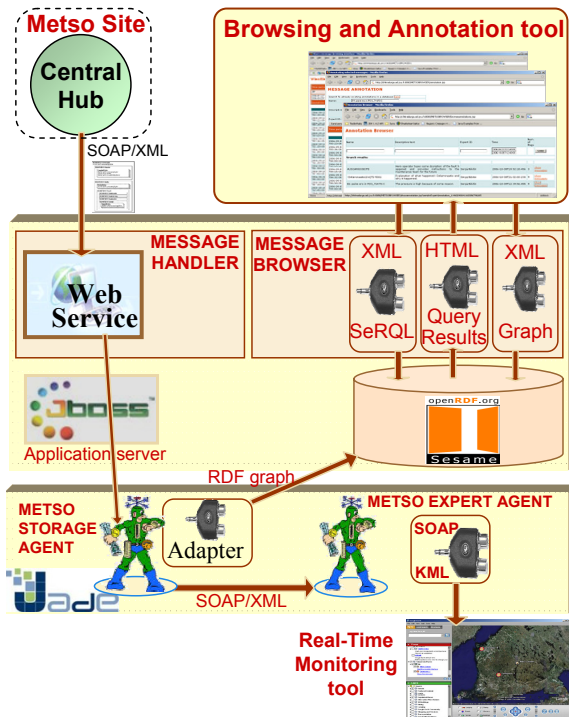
Metso Site

Central Hub

SOAP/XML

Browsing and Annotation tool

MESSAGE ANNOTATION

Annotation Browser

MESSAGE HANDLER

Web Service

MESSAGE BROWSER

XML

SeRQL

HTML

Query Results

XML

Graph

JBoss

Application server

openRDF.org

Sesame

RDF graph

METSO STORAGE AGENT

Adapter

METSO EXPERT AGENT

SOAP

KML

Jade

SOAP/XML

Real-Time Monitoring tool